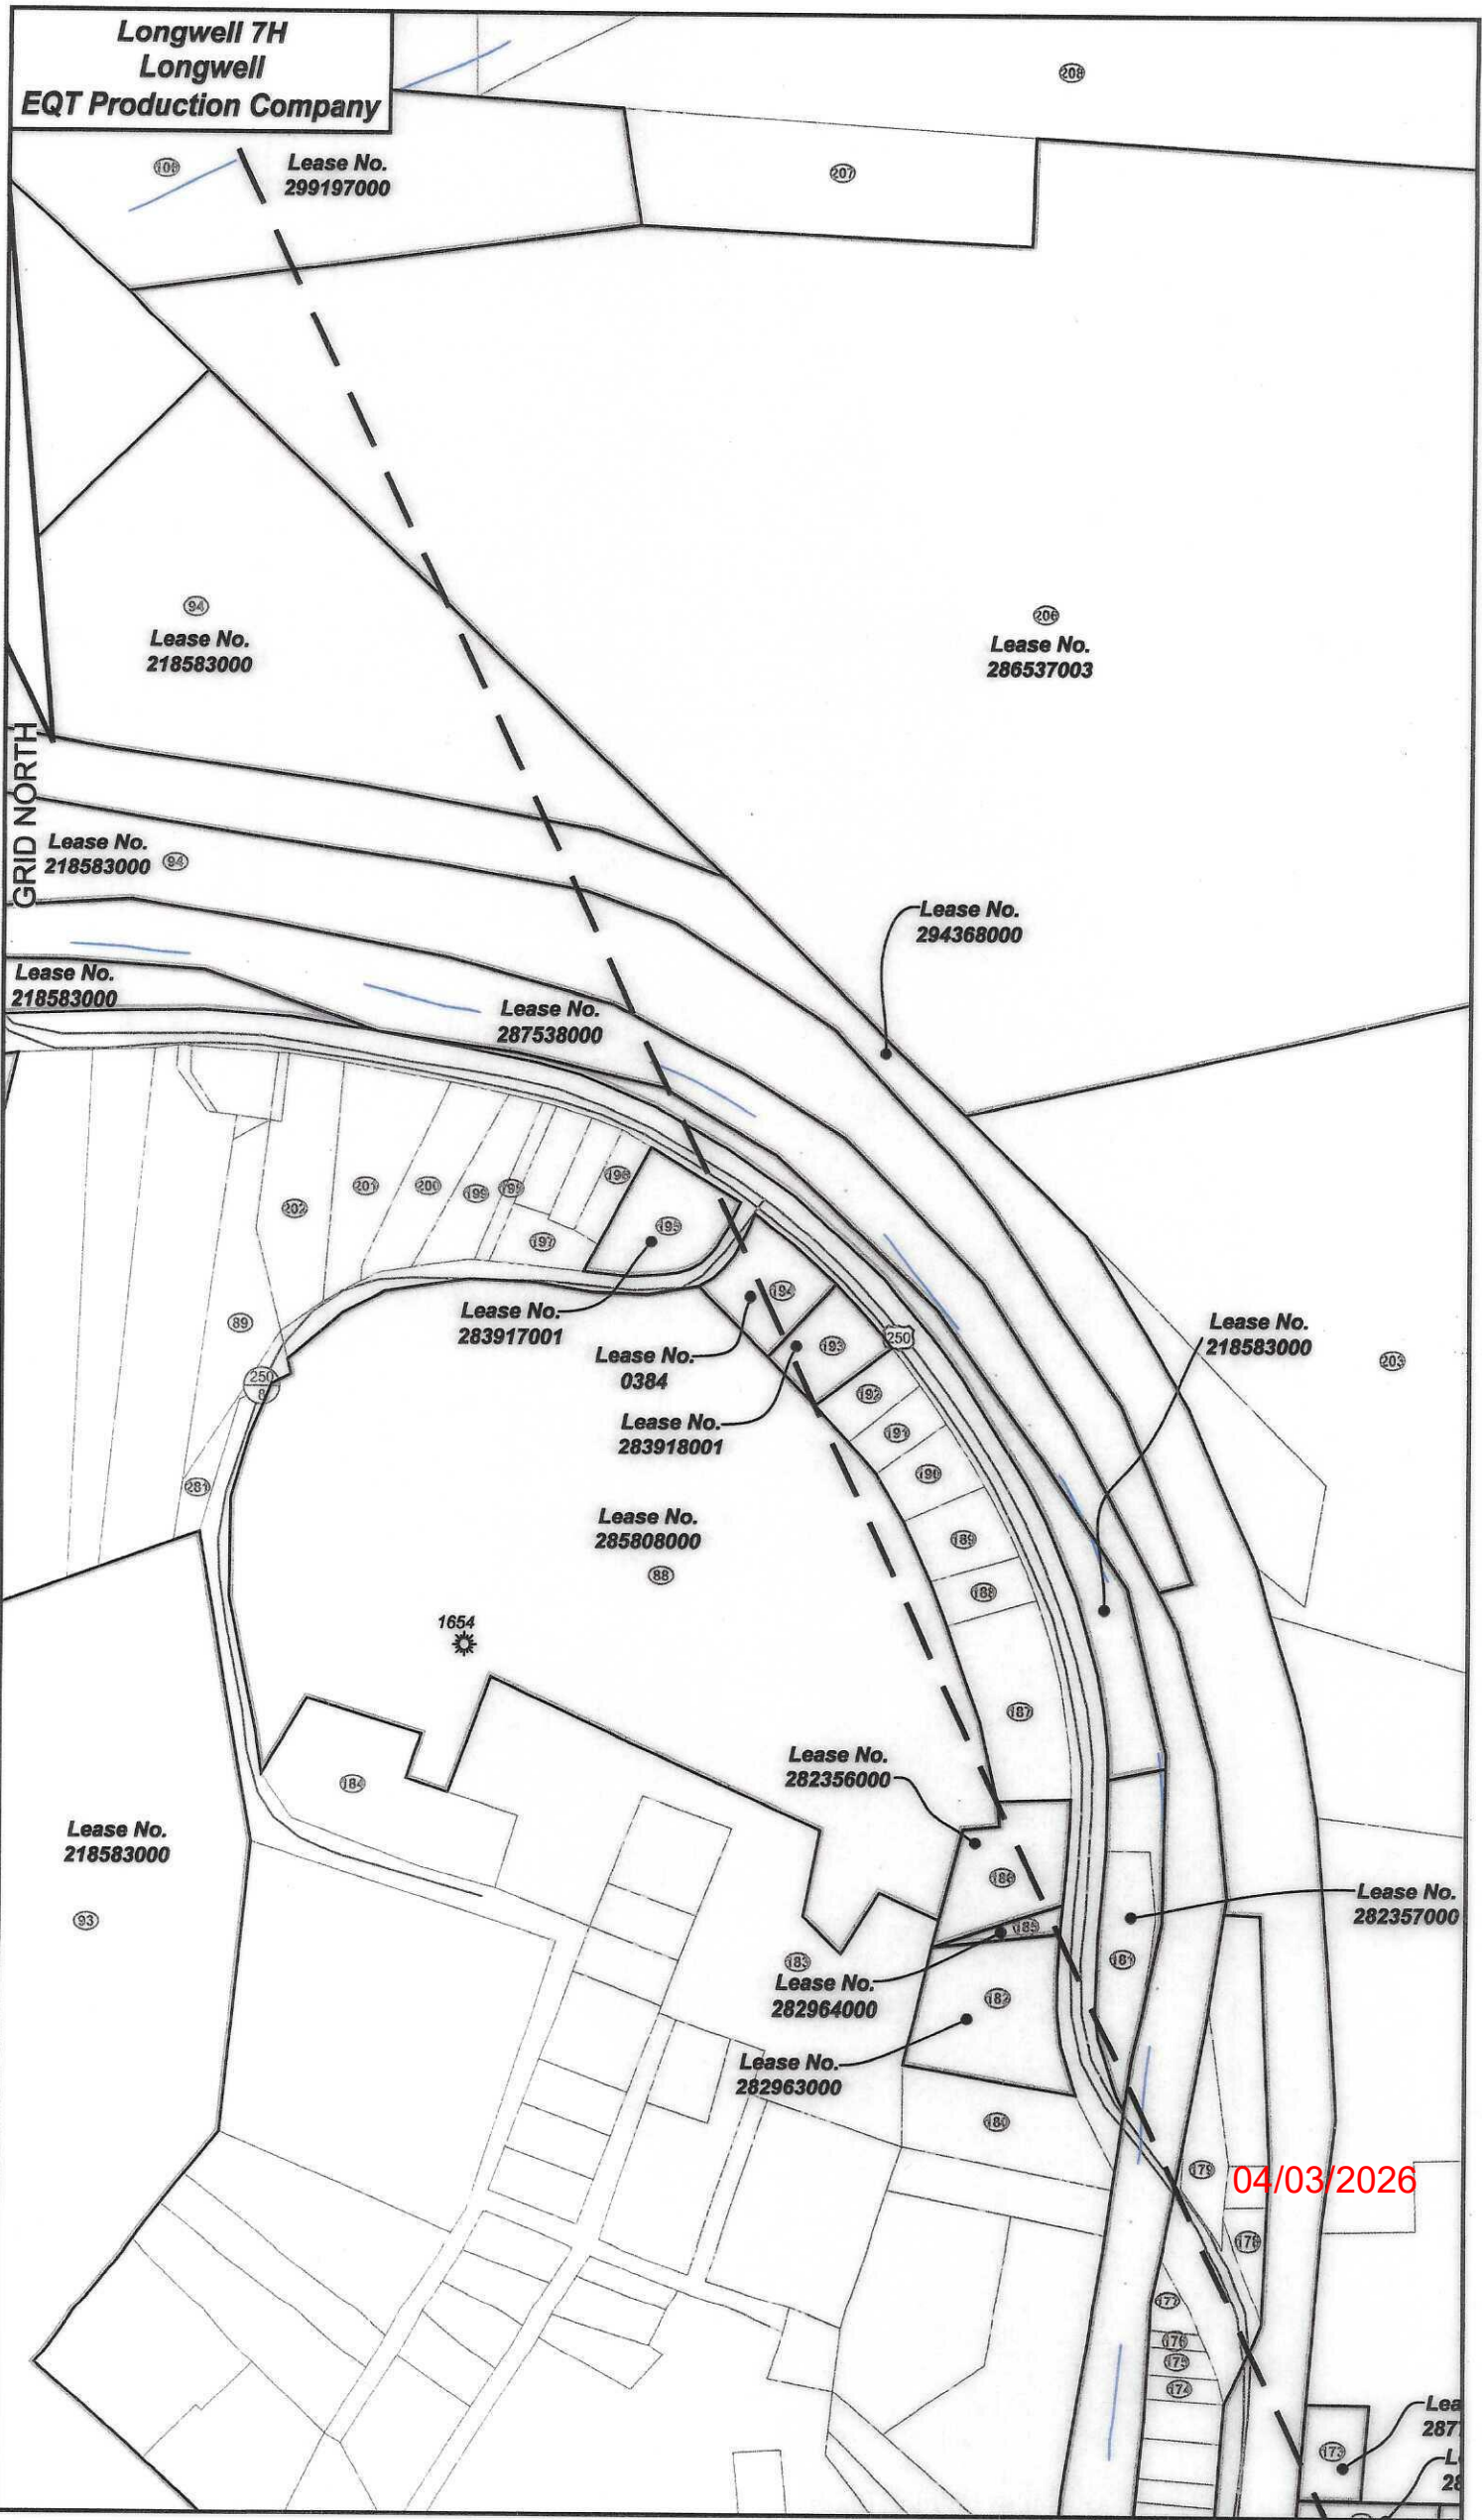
Longwell 7H
Longwell
EQT Production Company

208
108
Lease No.
299197000
207

94
Lease No.
218583000

206
Lease No.
286537003

GRID NORTH

Lease No.
218583000 94

Lease No.
294368000

Lease No.
218583000

Lease No.
287538000

201 200 199 198 196
202
197
195
194
193
250
192
191
190
189
188
187
89
250
281

Lease No.
283917001

Lease No.
0384

Lease No.
283918001

Lease No.
218583000

203

Lease No.
285808000
88

1654

Lease No.
282356000

184

Lease No.
218583000

93

186
185
183
Lease No.
282964000

182
Lease No.
282963000

181
Lease No.
282357000

180

179
04/03/2026
178
177
176
175
174
173

Lea
287
L
28